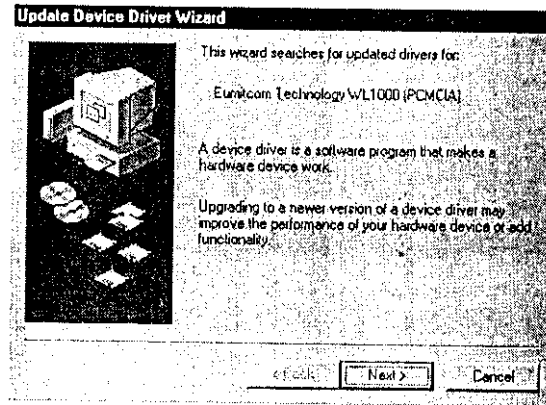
Update Device Driver Wizard

This wizard searches for updated drivers for:

Eumitcom Technology WL1000 (PCMCIA)

A device driver is a software program that makes a hardware device work.

Upgrading to a newer version of a device driver may improve the performance of your hardware device or add functionality.

< Back

Next >

Cancel